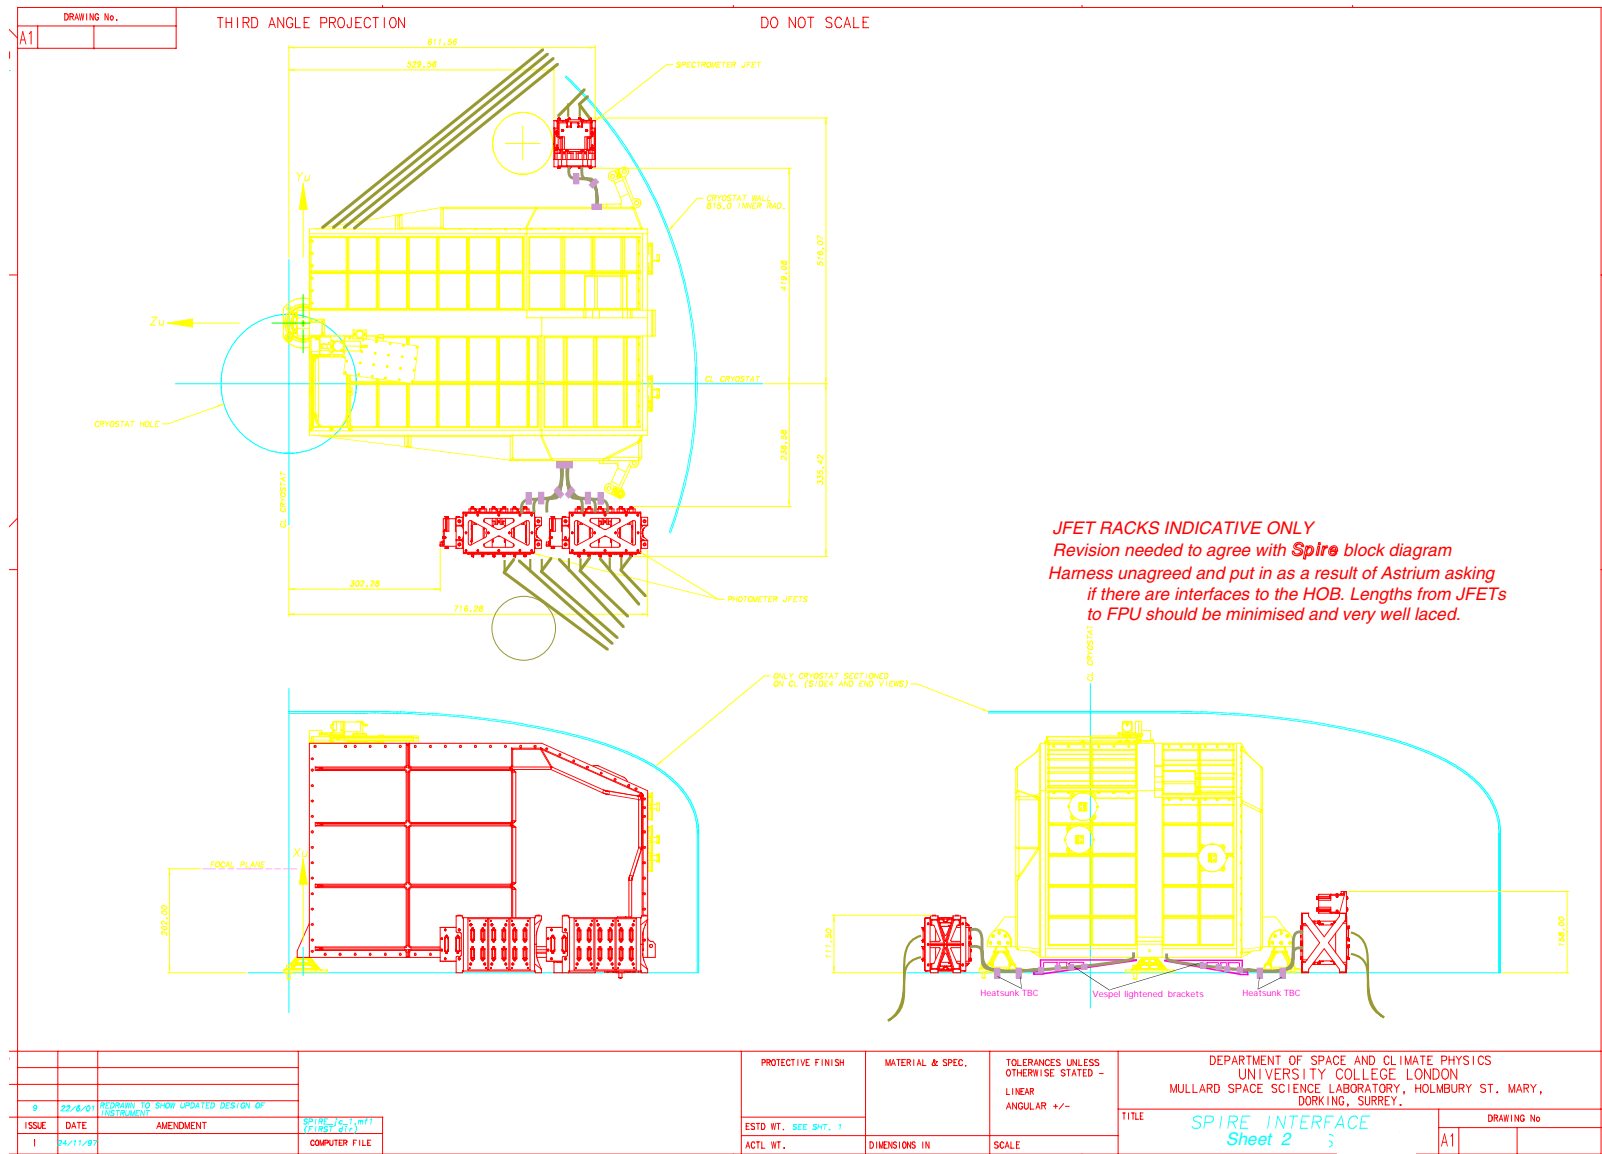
DRAWING No.
A1
THIRD ANGLE PROJECTION
DO NOT SCALE

611.56
329.56
SPECTROMETER JFET
CRYOSTAT WALL
815.0 INNER RAD.
Yu
Zu
CL CRYOSTAT
CRYOSTAT HOLE
CL CRYOSTAT
419.08
516.07
338.55
335.45
302.26
716.38
PHOTOMETER JFETS

JFET RACKS INDICATIVE ONLY
Revision needed to agree with Spire block diagram
Harness unagreed and put in as a result of Astrium asking if there are interfaces to the HOB. Lengths from JFETs to FPU should be minimised and very well laced.

ONLY CRYOSTAT SECTIONED
ON CL (SIDE & END VIEWS)
CL CRYOSTAT
FOCAL PLANE
Xu
200.00
111.30
156.90
Heatsunk TBC
Vespel lightened brackets
Heatsunk TBC

| 9 | 22/6/01 | REDRAWN TO SHOW UPDATED DESIGN OF INSTRUMENT |
|---|---|---|
| ISSUE | DATE | AMENDMENT |
| 1 | 24/11/97 | |

SPIRE_IF_1.mf1 (FIRST ST2)
COMPUTER FILE
PROTECTIVE FINISH
MATERIAL & SPEC.
TOLERANCES UNLESS OTHERWISE STATED -
LINEAR
ANGULAR +/-
ESTD WT. SEE SHT. 1
ACTL WT.
DIMENSIONS IN
SCALE
DEPARTMENT OF SPACE AND CLIMATE PHYSICS
UNIVERSITY COLLEGE LONDON
MULLARD SPACE SCIENCE LABORATORY, HOLMBURY ST. MARY, DORKING, SURREY.
TITLE
SPIRE INTERFACE
Sheet 2 5
DRAWING No
A1